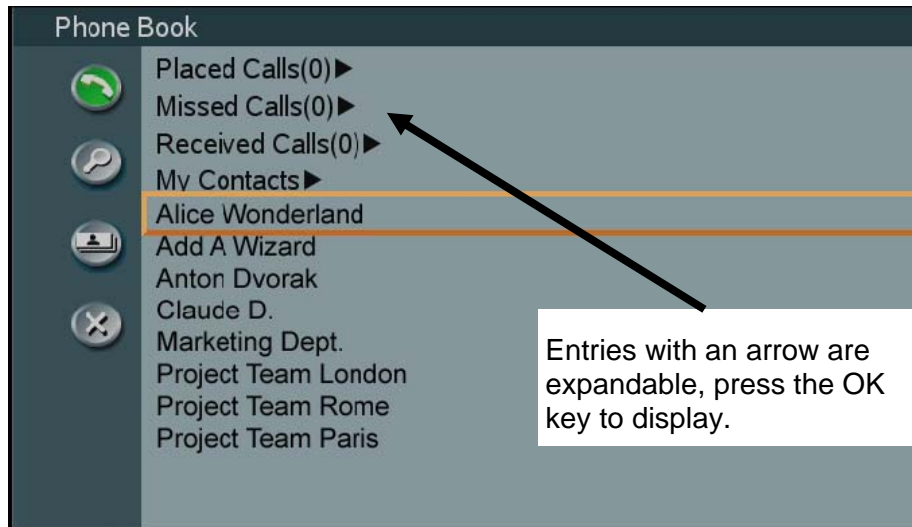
Phone Book

Placed Calls(0)▶
Missed Calls(0)▶
Received Calls(0)▶
My Contacts▶
Alice Wonderland
Add A Wizard
Anton Dvorak
Claude D.
Marketing Dept.
Project Team London
Project Team Rome
Project Team Paris

Entries with an arrow are expandable, press the OK key to display.